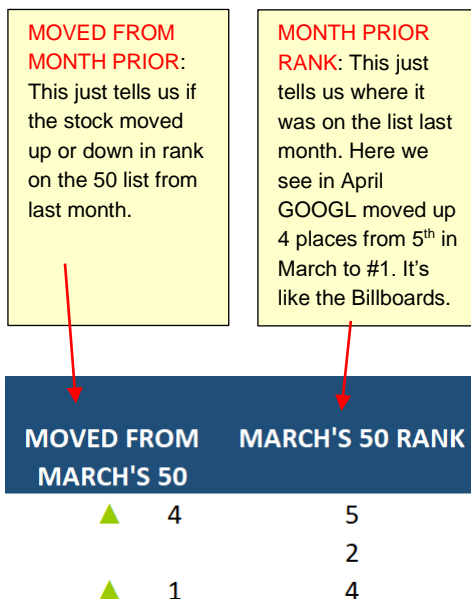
MOVED FROM MONTH PRIOR: This just tells us if the stock moved up or down in rank on the 50 list from last month.

MONTH PRIOR RANK: This just tells us where it was on the list last month. Here we see in April GOOGL moved up 4 places from 5$^{th}$ in March to #1. It's like the Billboards.

| MOVED FROM MARCH'S 50 | MARCH'S 50 RANK |
|---|---|
| ▲ 4 | 5 |
| | 2 |
| ▲ 1 | 4 |